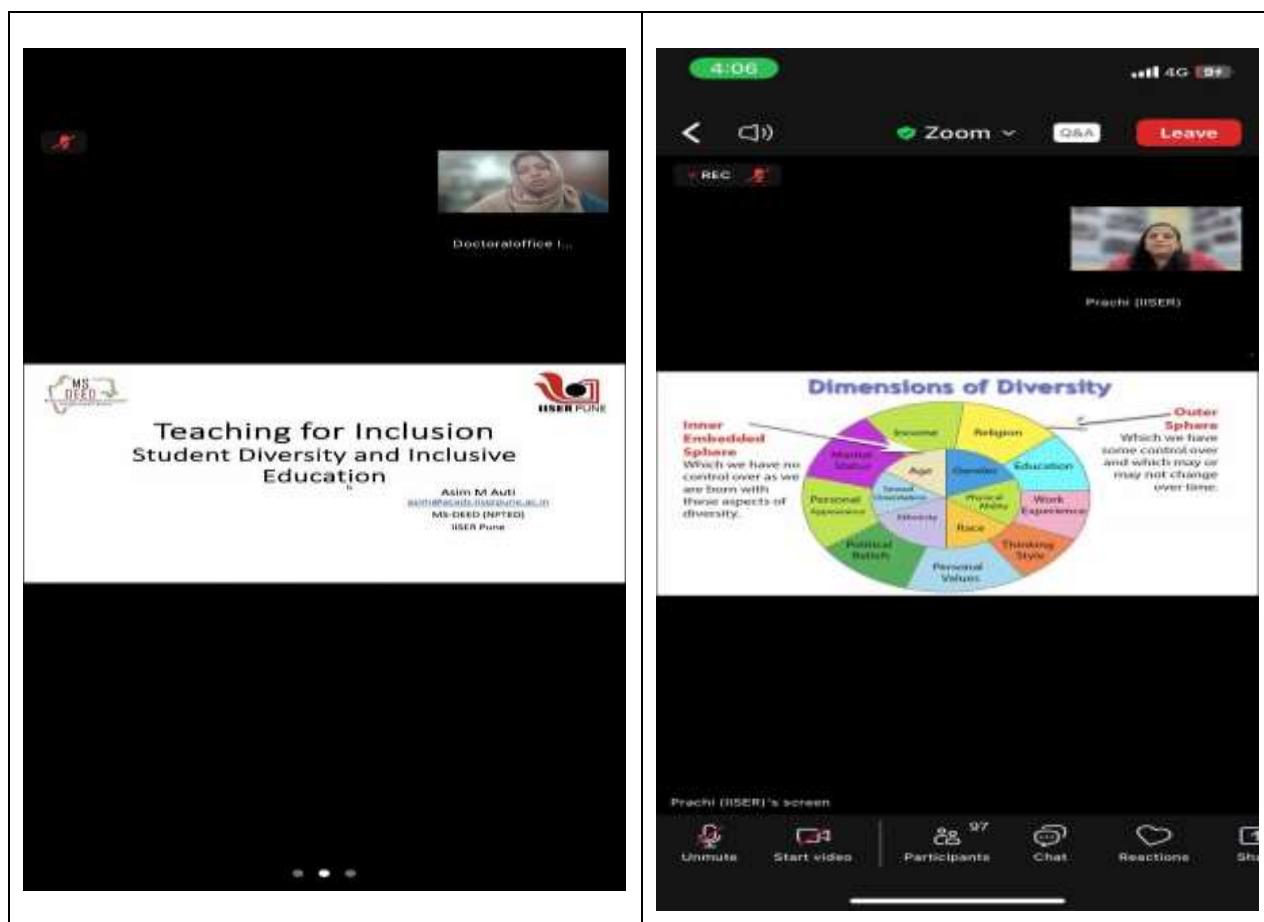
Doctoraloffice I...

MS DEED

IISER PUNE

Teaching for Inclusion
Student Diversity and Inclusive Education

Asim M Auti
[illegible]
MS-DEED (NPTED)
IISER Pune

4:06

4G 9+

Zoom

Q&A

Leave

REC

Prachi (IISER)

Dimensions of Diversity

Inner Embedded Sphere
Which we have no control over as we are born with these aspects of diversity.

Outer Sphere
Which we have some control over and which may or may not change over time.

Income

Religion

Marital Status

Age

Gender

Education

Sexual Orientation

Physical Ability

Work Experience

Personal Appearance

Ethnicity

Race

Thinking Style

Political Beliefs

Personal Values

Prachi (IISER)'s screen

Unmute

Start video

97

Participants

Chat

Reactions

Sh